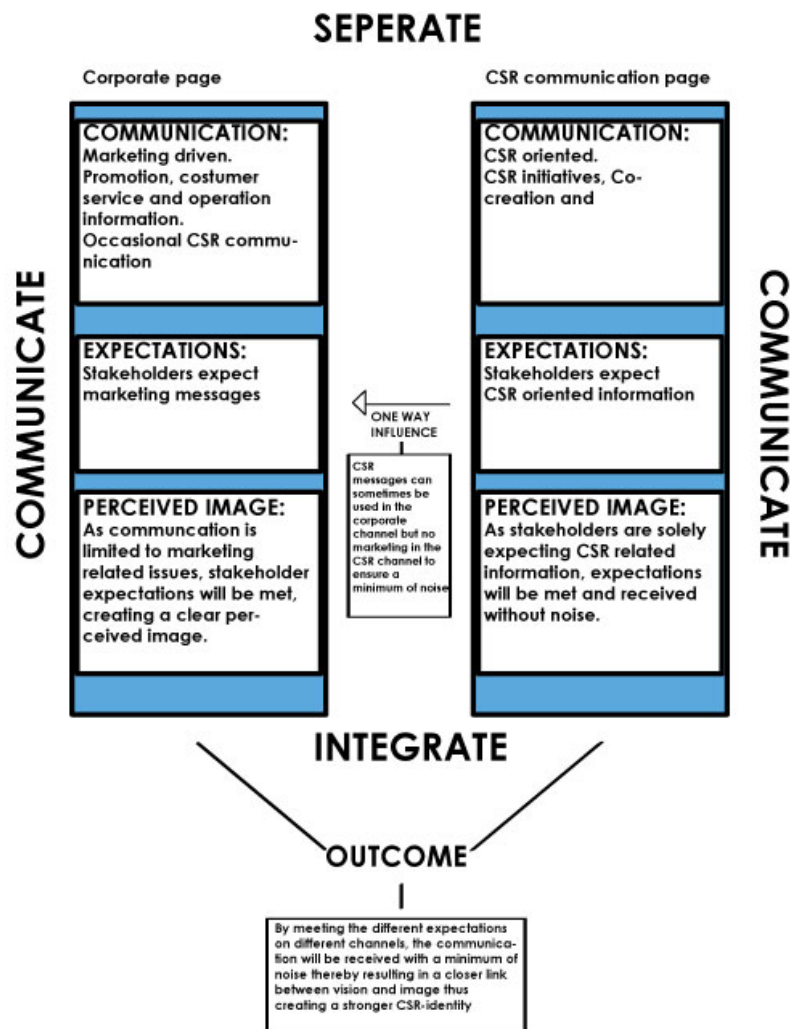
SEPERATE

Corporate page

COMMUNICATION:
Marketing driven. Promotion, costumer service and operation information. Occasional CSR communication

EXPECTATIONS:
Stakeholders expect marketing messages

PERCEIVED IMAGE:
As communcation is limited to marketing related issues, stakeholder expectations will be met, creating a clear perceived image.

CSR communication page

COMMUNICATION:
CSR oriented. CSR initiatives, Cocreation and

EXPECTATIONS:
Stakeholders expect CSR oriented information

PERCEIVED IMAGE:
As stakeholders are solely expecting CSR related information, expectations will be met and received without noise.

ONE WAY INFLUENCE

CSR messages can sometimes be used in the corporate channel but no marketing in the CSR channel to ensure a minimum of noise

COMMUNICATE

COMMUNICATE

INTEGRATE

OUTCOME

By meeting the different expectations on different channels, the communication will be received with a minimum of noise thereby resulting in a closer link between vision and image thus creating a stronger CSR-identity